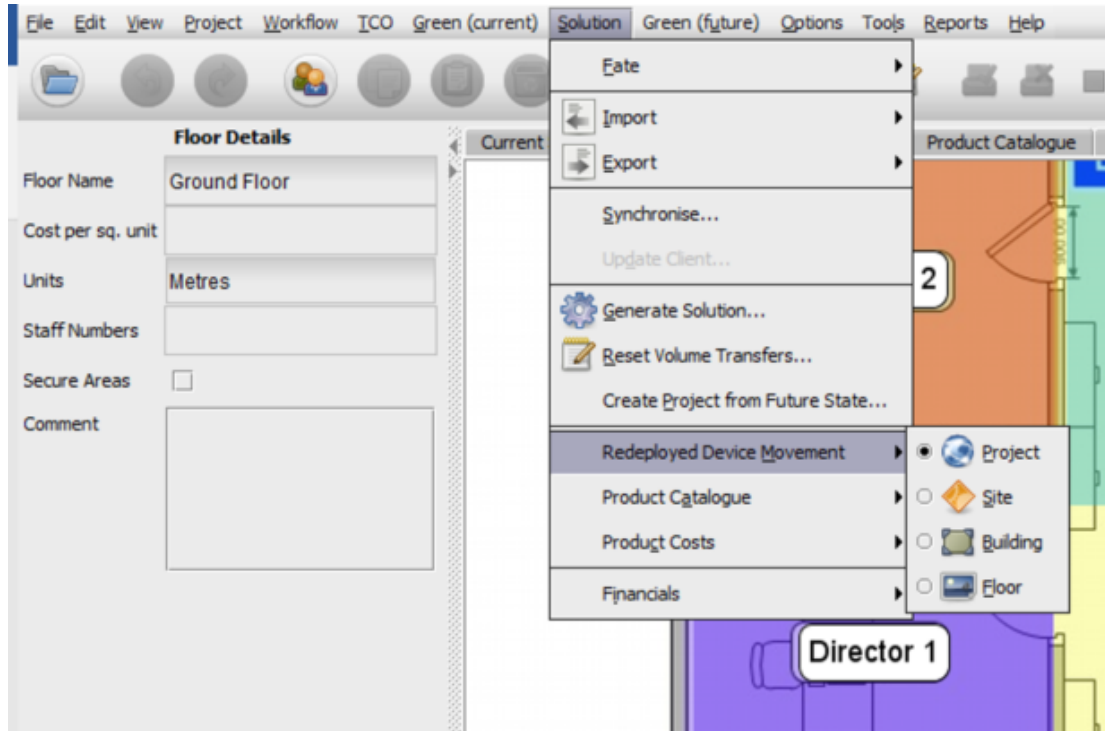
File Edit View Project Workflow TCO Green (current) Solution Green (future) Options Tools Reports Help

Floor Details

Floor Name Ground Floor

Cost per sq. unit

Units Metres

Staff Numbers

Secure Areas

Comment

Current

Product Catalogue

Fate

Import

Export

Synchronise...

Update Client...

Generate Solution...

Reset Volume Transfers...

Create Project from Future State...

Redeployed Device Movement

Product Catalogue

Product Costs

Financials

Project

Site

Building

Floor

2

900.00

Director 1